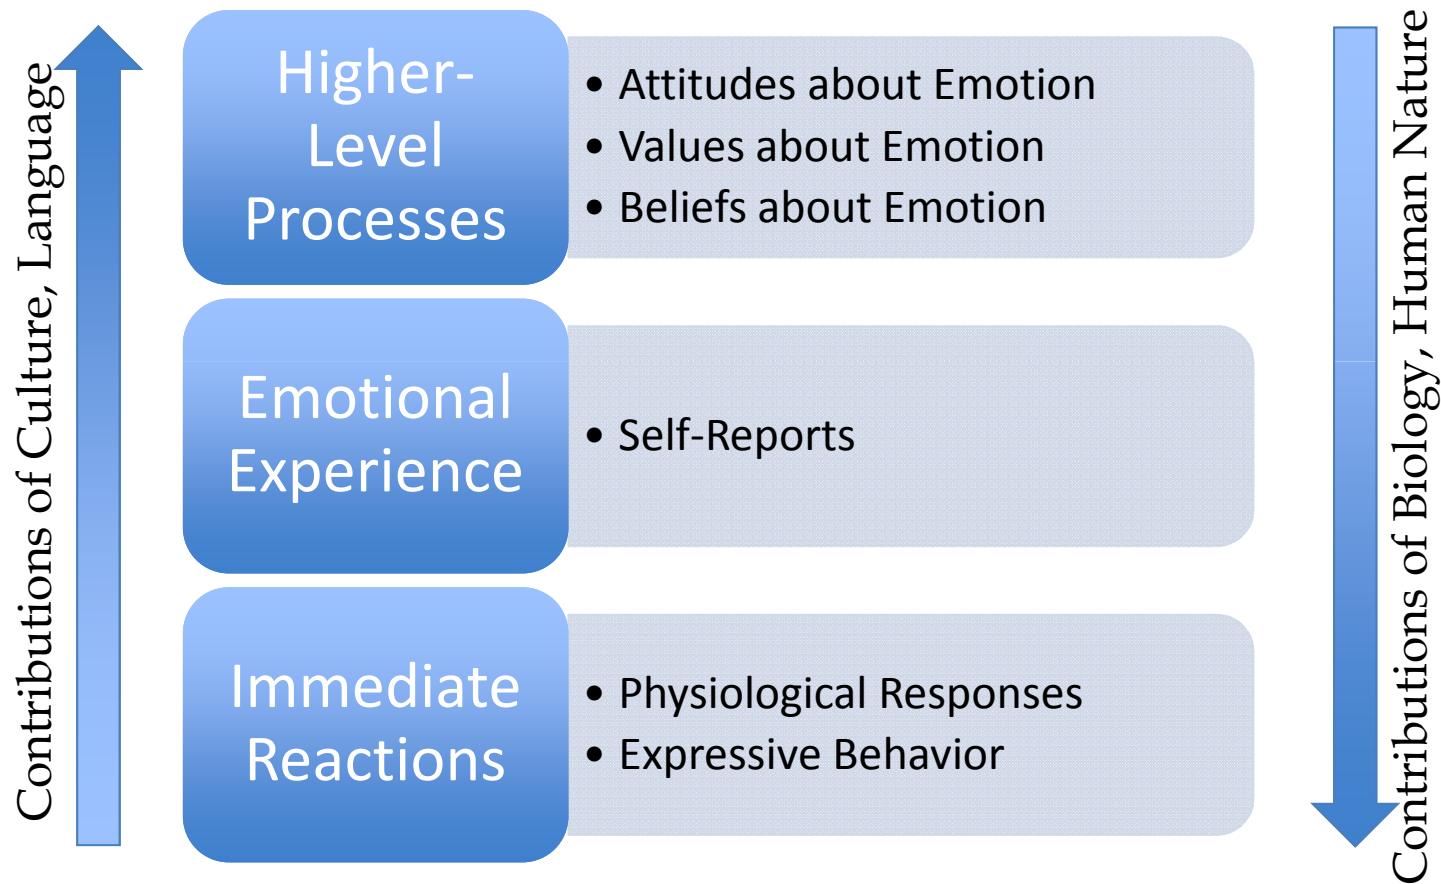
Contributions of Culture, Language

Higher-Level Processes

• Attitudes about Emotion
• Values about Emotion
• Beliefs about Emotion

Emotional Experience

• Self-Reports

Immediate Reactions

• Physiological Responses
• Expressive Behavior

Contributions of Biology, Human Nature